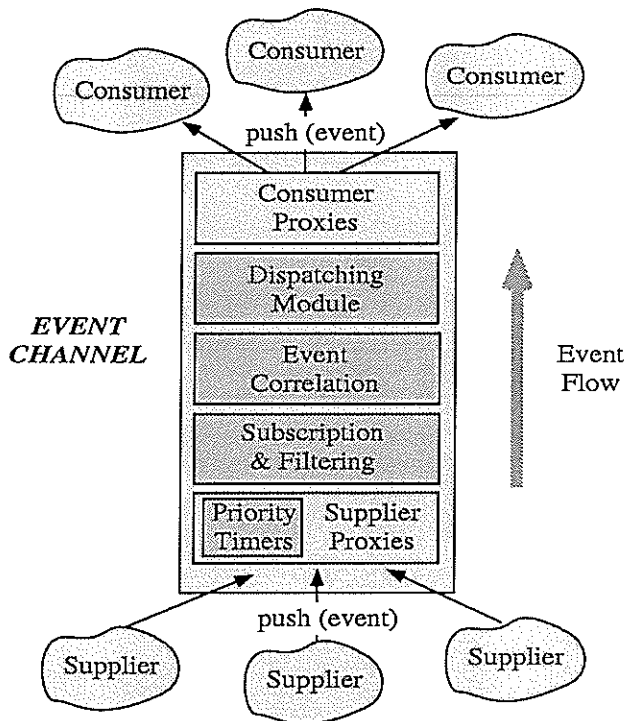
Consumer

Consumer

Consumer

push (event)

Consumer Proxies

Dispatching Module

EVENT CHANNEL

Event Correlation

Event Flow

Subscription & Filtering

Priority Timers

Supplier Proxies

push (event)

Supplier

Supplier

Supplier